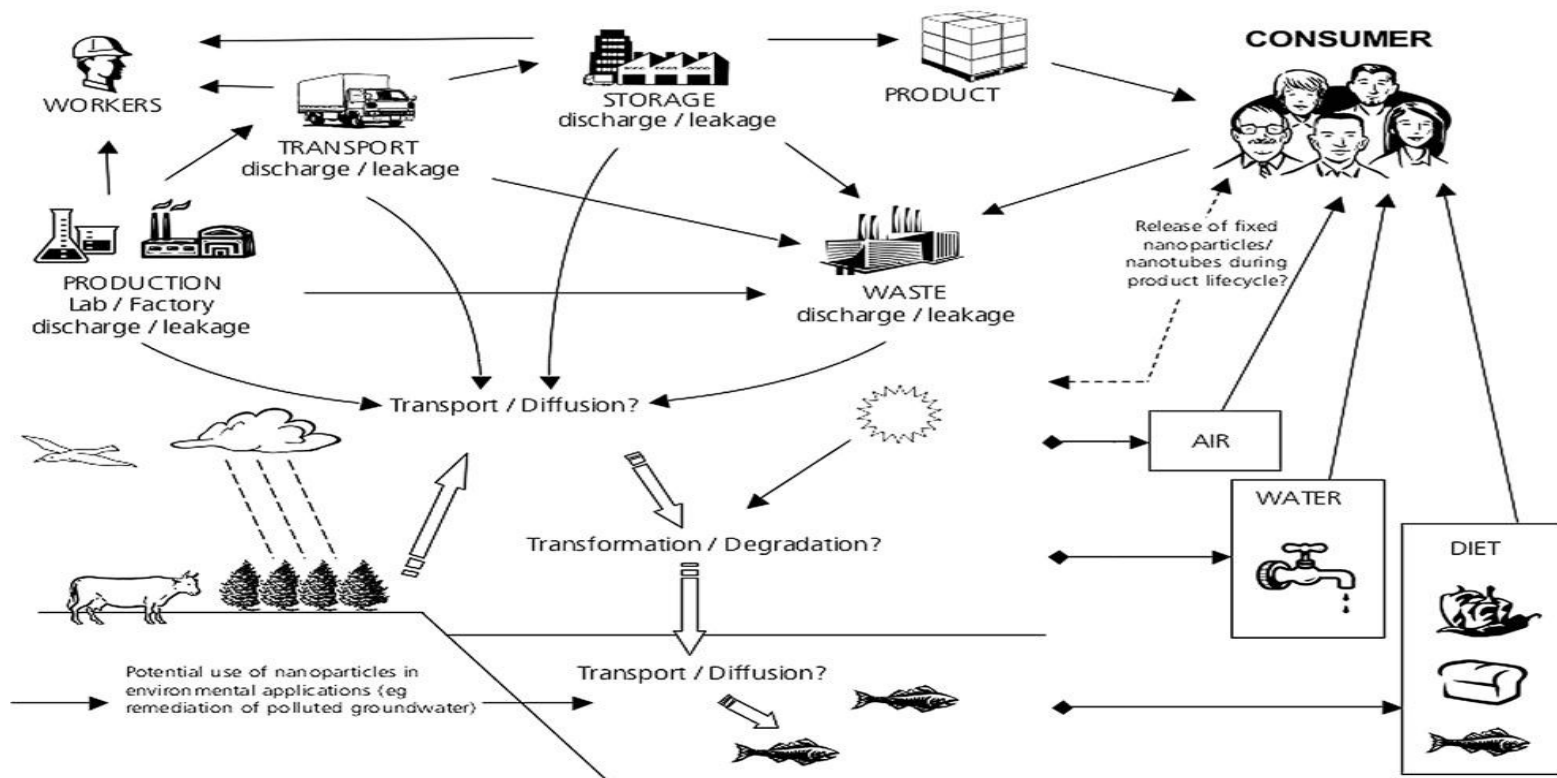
WORKERS

TRANSPORT
discharge / leakage

STORAGE
discharge / leakage

PRODUCT

CONSUMER

PRODUCTION
Lab / Factory
discharge / leakage

WASTE
discharge / leakage

Release of fixed nanoparticles/ nanotubes during product lifecycle?

Transport / Diffusion?

AIR

WATER

Transformation / Degradation?

DIET

Potential use of nanoparticles in environmental applications (eg remediation of polluted groundwater)

Transport / Diffusion?